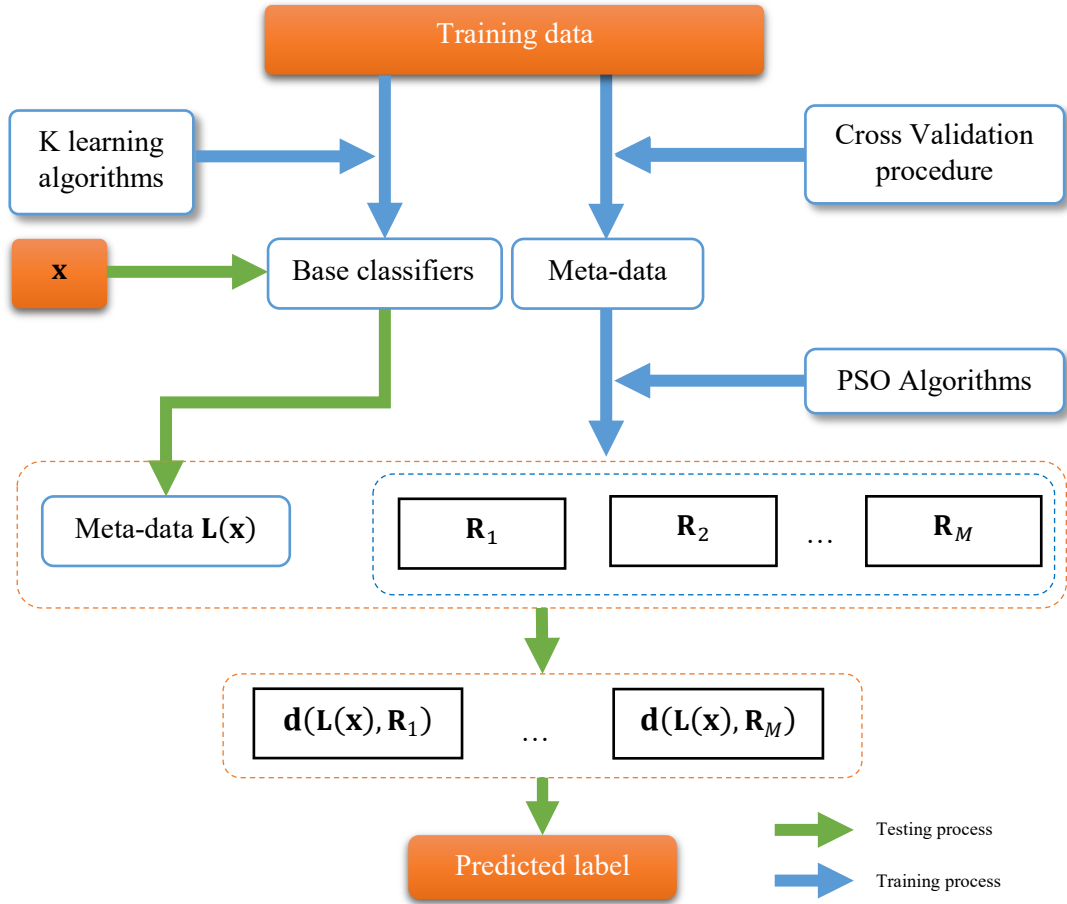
Training data

K learning algorithms

Cross Validation procedure

$\mathbf{x}$

Base classifiers

Meta-data

PSO Algorithms

Meta-data $\mathbf{L}(\mathbf{x})$

$\mathbf{R}_1$

$\mathbf{R}_2$

…

$\mathbf{R}_M$

$\mathbf{d}(\mathbf{L}(\mathbf{x}), \mathbf{R}_1)$

…

$\mathbf{d}(\mathbf{L}(\mathbf{x}), \mathbf{R}_M)$

Predicted label

Testing process

Training process